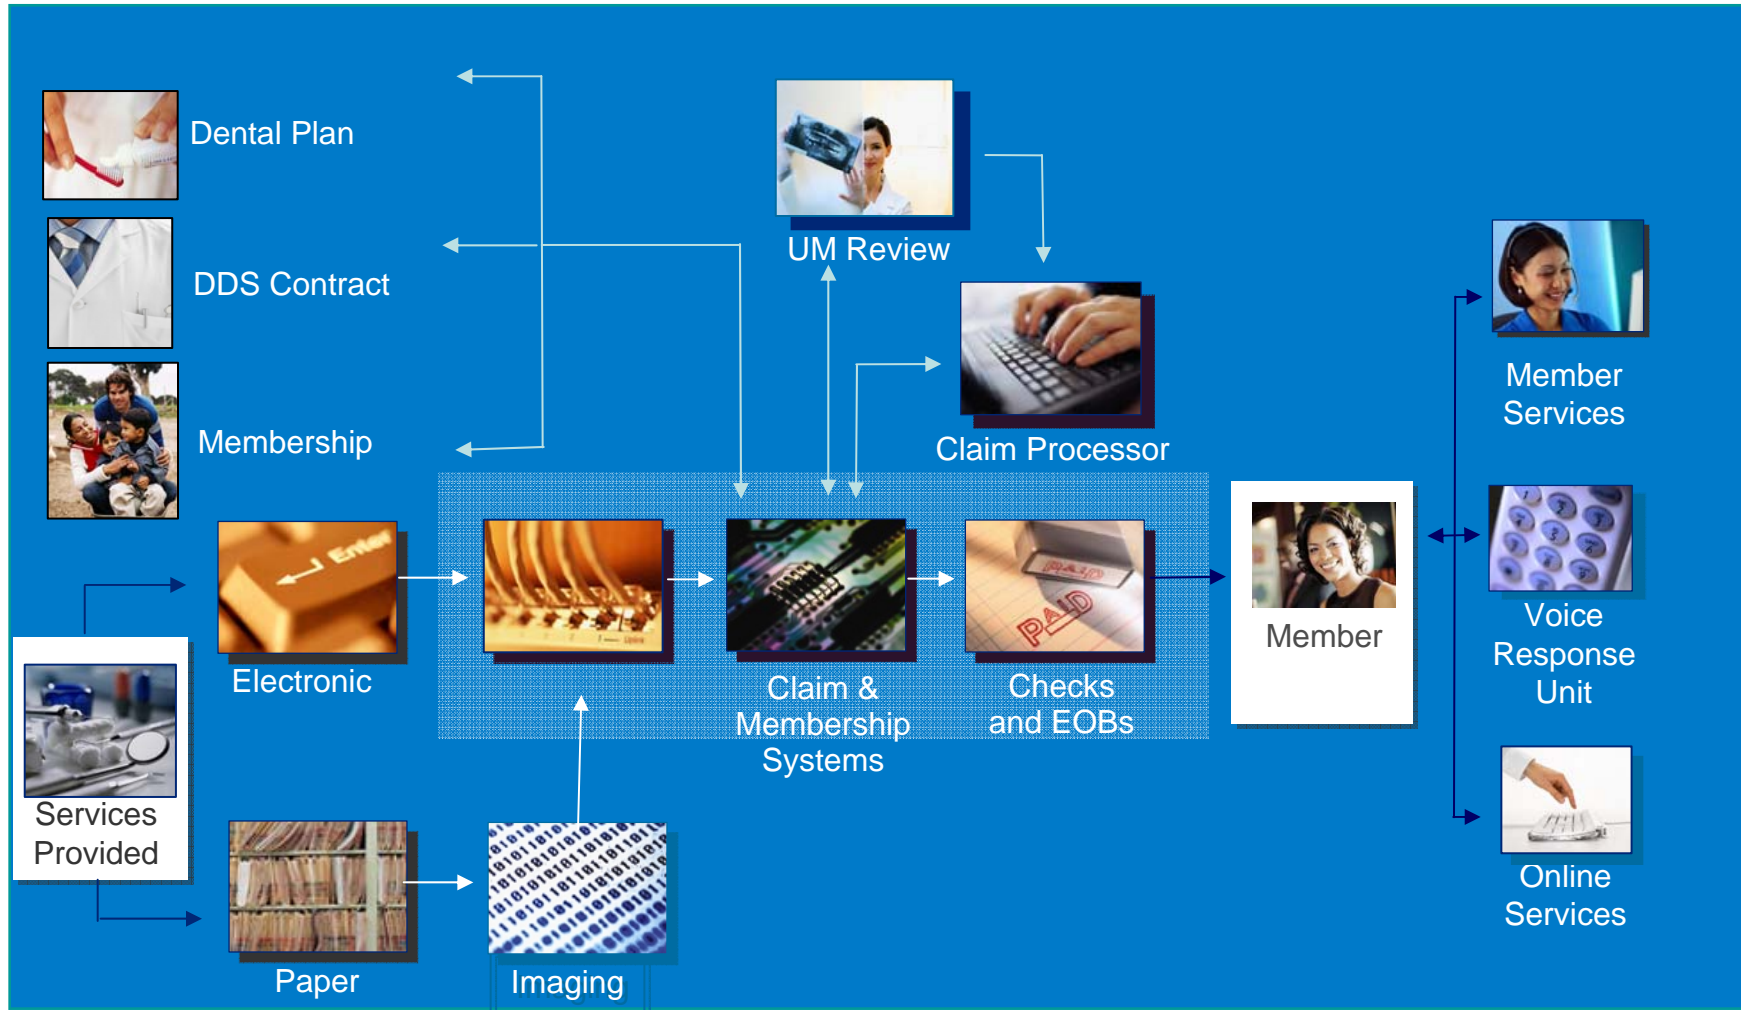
Dental Plan

DDS Contract

Membership

UM Review

Claim Processor

Member Services

Electronic

Claim & Membership Systems

Checks and EOBs

Member

Voice Response Unit

Services Provided

Paper

Imaging

Online Services